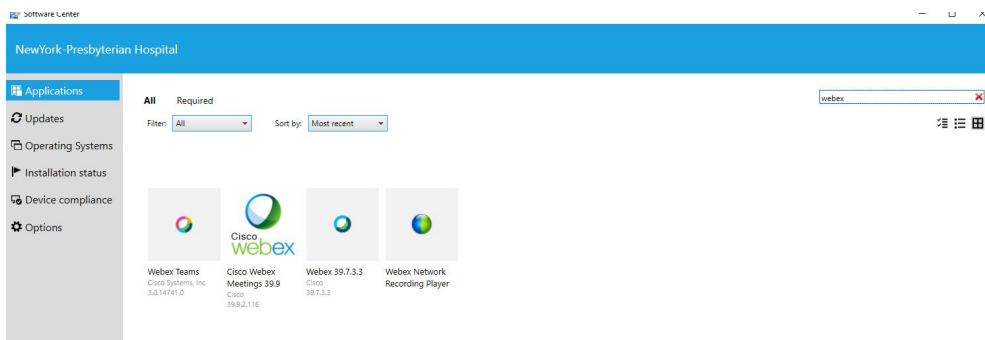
Software Center

NewYork-Presbyterian Hospital

Applications
Updates
Operating Systems
Installation status
Device compliance
Options

All Required

Filter: All

Sort by: Most recent

webex

Cisco webex

Webex Teams
Cisco Systems, Inc
3.0.14741.0

Cisco Webex Meetings 39.9
Cisco
39.9.2.116

Webex 39.7.3.3
Cisco
39.7.3.3

Webex Network Recording Player